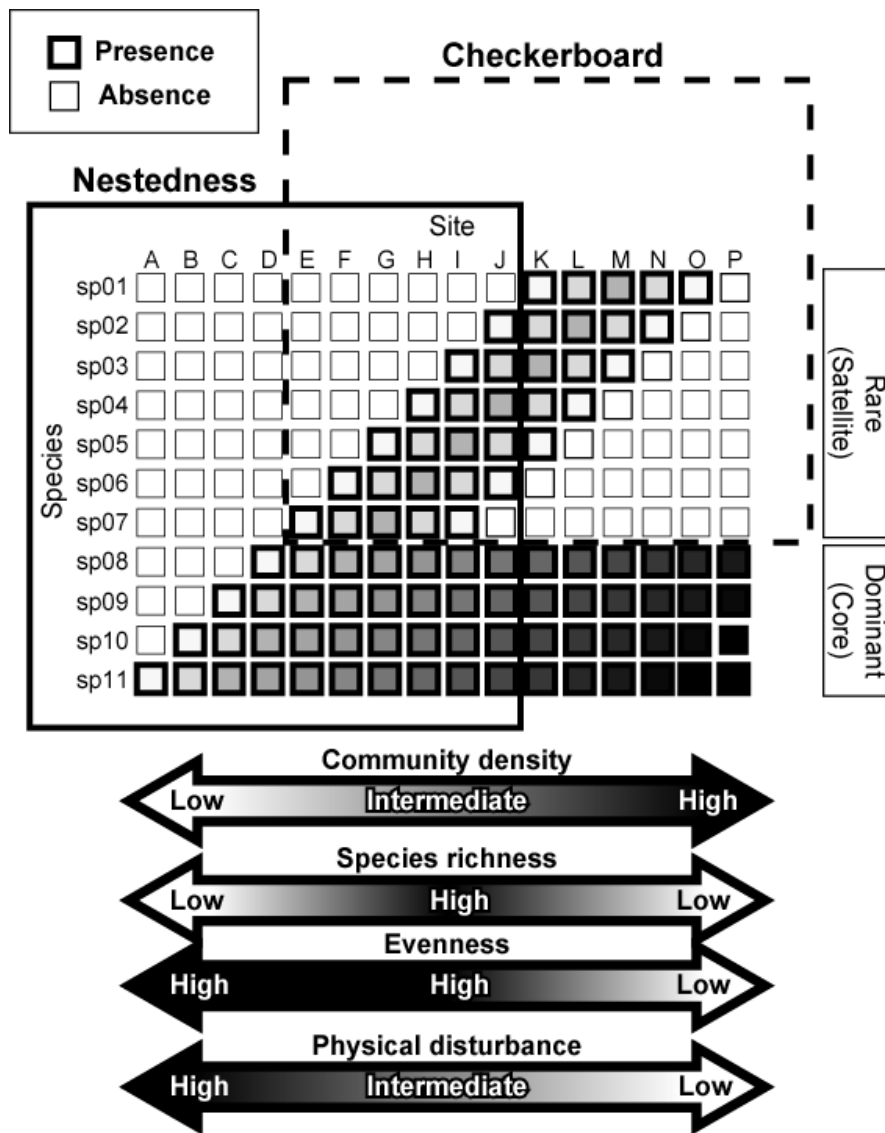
Presence
Absence

Checkerboard

Nestedness

Site

| | A | B | C | D | E | F | G | H | I | J | K | L | M | N | O | P |
|---|---|---|---|---|---|---|---|---|---|---|---|---|---|---|---|---|
| sp01 | | | | | | | | | | | | | | | | |
| sp02 | | | | | | | | | | | | | | | | |
| sp03 | | | | | | | | | | | | | | | | |
| sp04 | | | | | | | | | | | | | | | | |
| sp05 | | | | | | | | | | | | | | | | |
| sp06 | | | | | | | | | | | | | | | | |
| sp07 | | | | | | | | | | | | | | | | |
| sp08 | | | | | | | | | | | | | | | | |
| sp09 | | | | | | | | | | | | | | | | |
| sp10 | | | | | | | | | | | | | | | | |
| sp11 | | | | | | | | | | | | | | | | |

Species

Rare (Satellite)

Dominant (Core)

Community density
Low Intermediate High

Species richness
Low High Low

Evenness
High High Low

Physical disturbance
High Intermediate Low